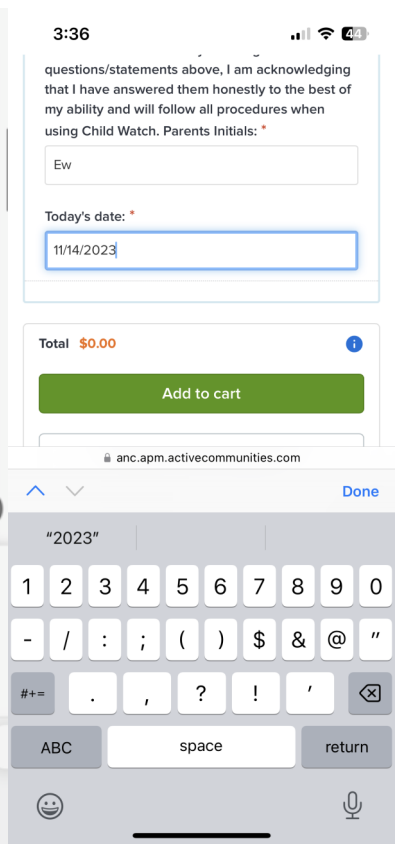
3:36

44

questions/statements above, I am acknowledging that I have answered them honestly to the best of my ability and will follow all procedures when using Child Watch. Parents Initials: *

Ew

Today's date: *

11/14/2023

Total $0.00

Add to cart

anc.apm.activecommunities.com

Done

"2023"

1 2 3 4 5 6 7 8 9 0

- / : ; ( ) $ & @ "

#+= . , ? ! '

ABC space return